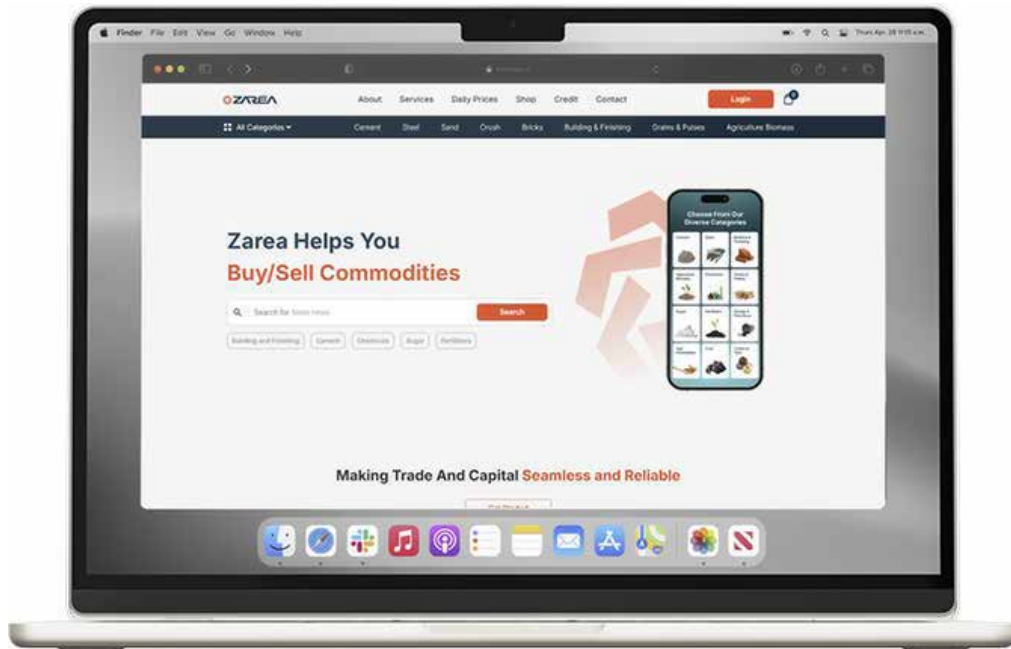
Finder File Edit View Go Window Help

Thu Apr 28 9:15 a.m.

ZAREA

About Services Daily Prices Shop Credit Contact

Login

All Categories

Cement Steel Sand Crush Bricks Building & Finishing Grains & Pulses Agriculture Biomass

Zarea Helps You

Buy/Sell Commodities

Search for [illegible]

Search

Building and Finishing Cement Chemicals Sugar Fertilizers

Choose From Our Diverse Categories

Making Trade And Capital Seamless and Reliable

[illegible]